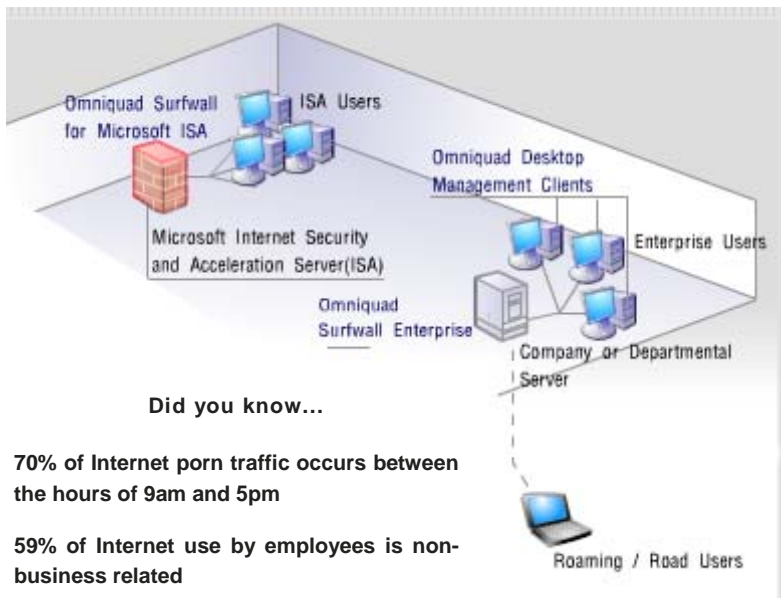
Omniquad Surfwall for Microsoft ISA

ISA Users

Omniquad Desktop Management Clients

Microsoft Internet Security and Acceleration Server(ISA)

Enterprise Users

Omniquad Surfwall Enterprise

Company or Departmental Server

Did you know...

70% of Internet porn traffic occurs between the hours of 9am and 5pm

59% of Internet use by employees is non-business related

Roaming / Road Users